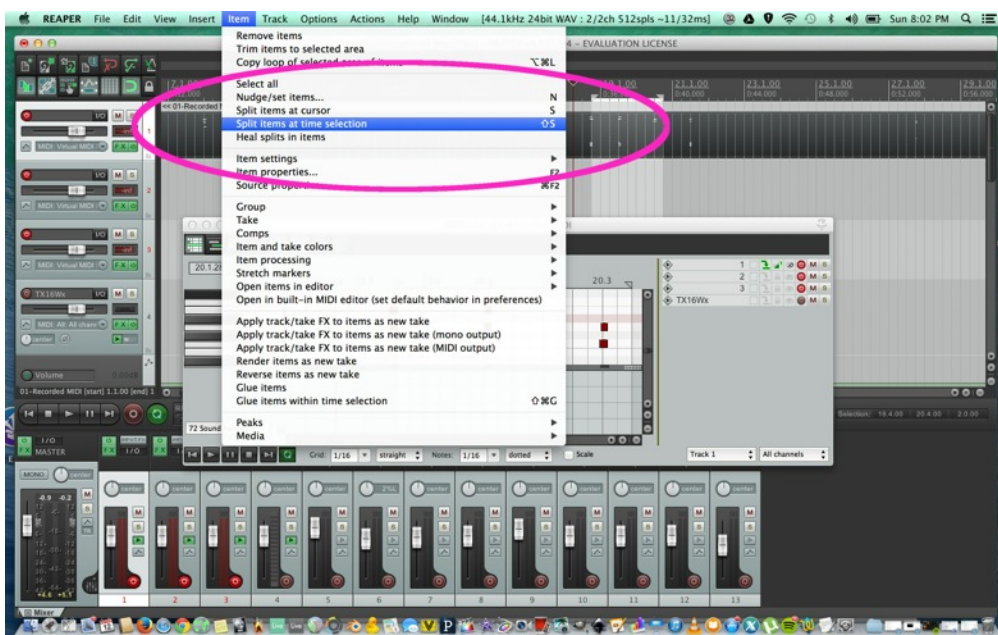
REAPER File Edit View Insert Item Track Options Actions Help Window [44.1kHz 24bit WAV : 2/2ch 512spls ~11/32ms] Sun 8:02 PM

4 – EVALUATION LICENSE

Remove items
Trim items to selected area
Copy loop of selected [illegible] ⌥⌘L

Select all
Nudge/set items... N
Split items at cursor S
Split items at time selection ⇧S
Heal splits in items

Item settings
Item properties... F2
Source properties... ⌘F2

Group
Take
Comps
Item and take colors
Item processing
Stretch markers
Open items in editor
Open in built-in MIDI editor (set default behavior in preferences)

Apply track/take FX to items as new take
Apply track/take FX to items as new take (mono output)
Apply track/take FX to items as new take (MIDI output)
Render items as new take
Reverse items as new take
Glue items
Glue items within time selection ⇧⌘G

Peaks
Media

17.1.00 21.1.00 23.1.00 25.1.00 27.1.00 29.1.00
0:40.000 0:44.000 0:48.000 0:52.000 0:56.000

<< 01-Recorded

MIDI: Virtual MIDI
TX16Wx
MIDI: All: All chann
center
Volume
01-Recorded MIDI (start) 1.1.00 (end) 1

20.1.2
20.3
72 Sound
TX16Wx

Grid: 1/16 straight Notes: 1/16 dotted Scale Track 1 All channels

Selection: 18.4.00 20.4.00 2.0.00

MASTER
MONO center
-0.9 -0.2
+4.6 +5.1
2%L
1 2 3 4 5 6 7 8 9 10 11 12 13
Mixer